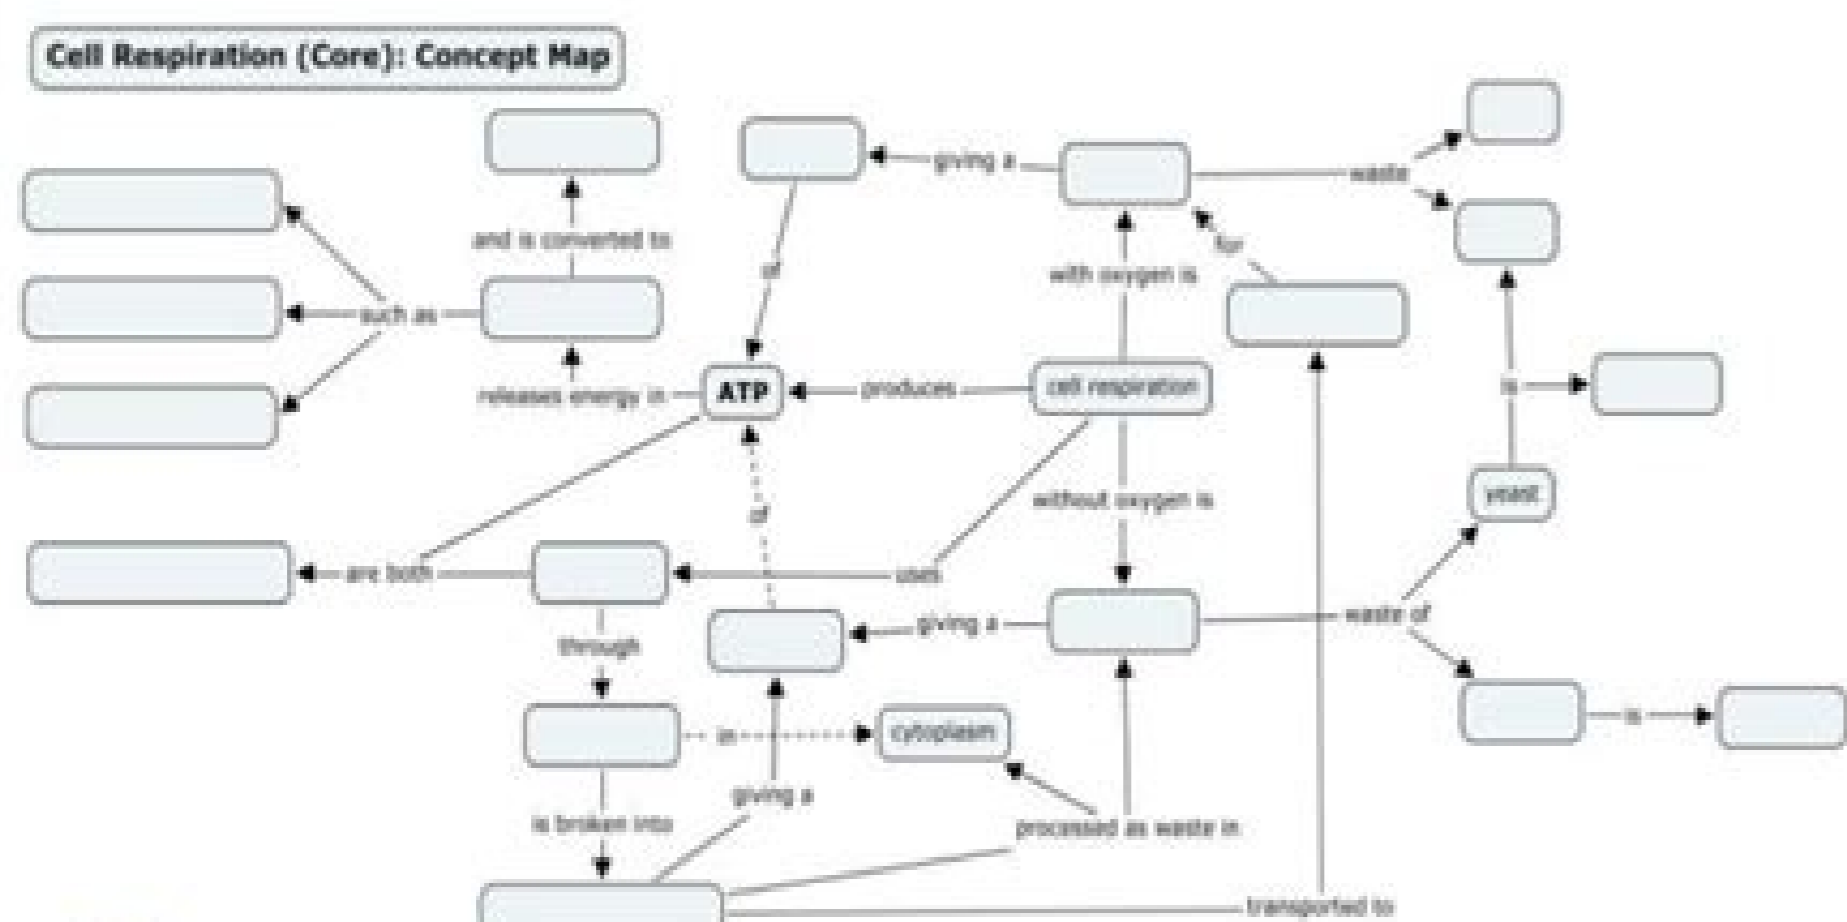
Cell Respiration (Core): Concept Map

giving a

waste

and is converted to

of

with oxygen is

for

such as

releases energy in

ATP

produces

cell respiration

is

yeast

of

without oxygen is

are both

uses

giving a

waste of

through

in

cytoplasm

is

giving a

is broken into

processed as waste in

transported to